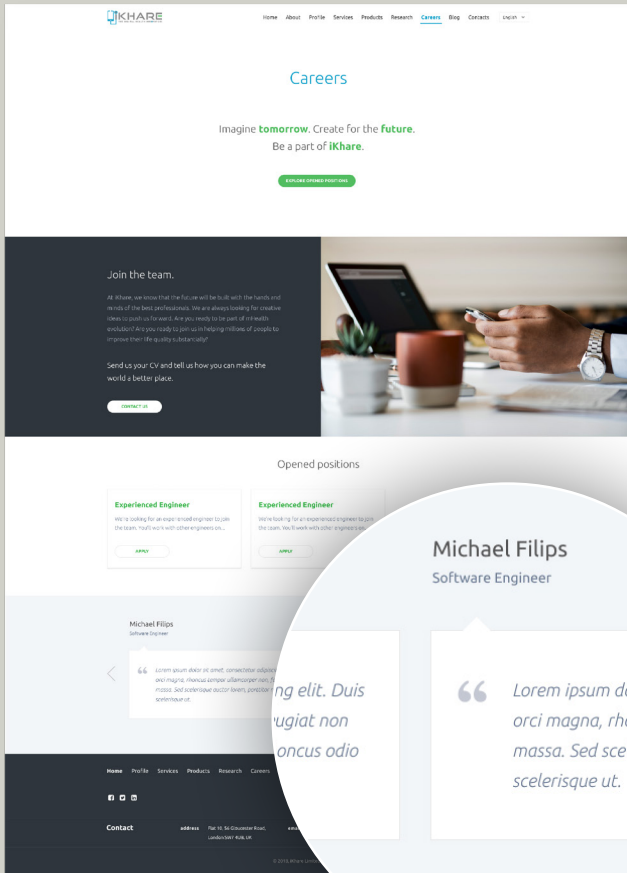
iKHARE

Home About Profile Services Products Research Careers Blog Contacts English

Careers

Imagine **tomorrow**. Create for the **future**.
Be a part of **iKhare**.

EXPLORE OPENED POSITIONS

Join the team.

At iKhare, we know that the future will be built with the hands and minds of the best professionals. We are always looking for creative ideas to push us forward. Are you ready to be part of mHealth evolution? Are you ready to join us in helping millions of people to improve their life quality substantially?

Send us your CV and tell us how you can make the world a better place.

CONTACT US

Opened positions

Experienced Engineer

We're looking for an experienced engineer to join the team. You'll work with other engineers on...

APPLY

Experienced Engineer

We're looking for an experienced engineer to join the team. You'll work with other engineers on...

APPLY

Michael Filips

Software Engineer

Lorem ipsum dolor sit amet, consectetur adipiscing elit. Duis orci magna, rhoncus semper ullamcorper non, feugiat non massa. Sed scelerisque auctor lorem, porttitor rhoncus odio scelerisque ut.

Michael Filips
Software Engineer

ng elit. Duis
ugiat non
oncus odio

Lorem ipsum d
orci magna, rh
massa. Sed sce
scelerisque ut.

Home Profile Services Products Research Careers

Contact address Flat 10, 56 Gloucester Road, London SW7 4UB, UK

© 2016 iKhare Limited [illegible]